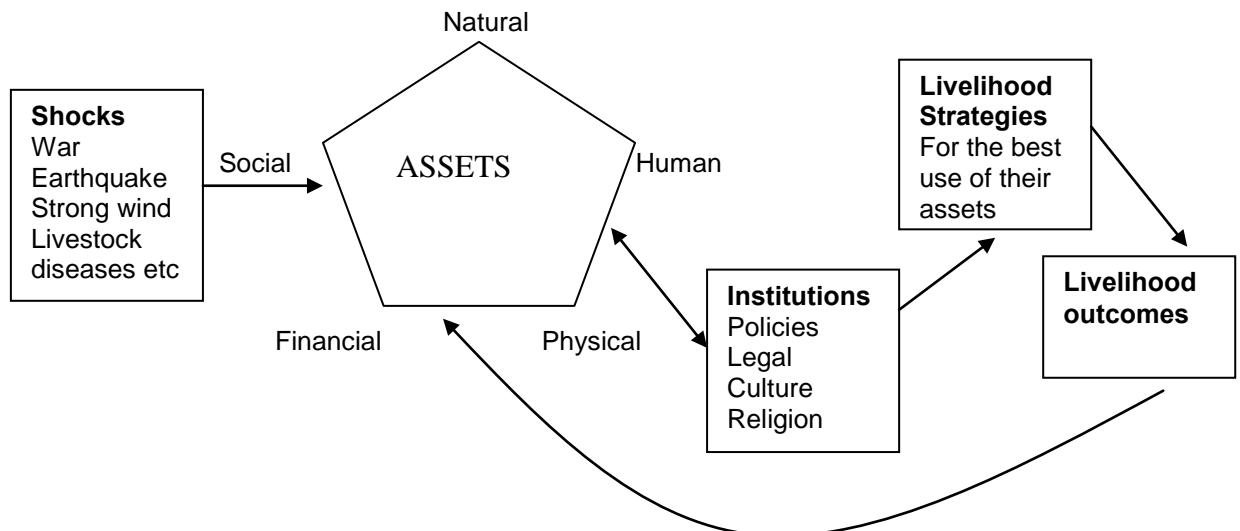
Shocks
War
Earthquake
Strong wind
Livestock
diseases etc

Social

Natural

ASSETS

Human

Financial

Physical

Institutions
Policies
Legal
Culture
Religion

Livelihood Strategies
For the best use of their assets

Livelihood outcomes